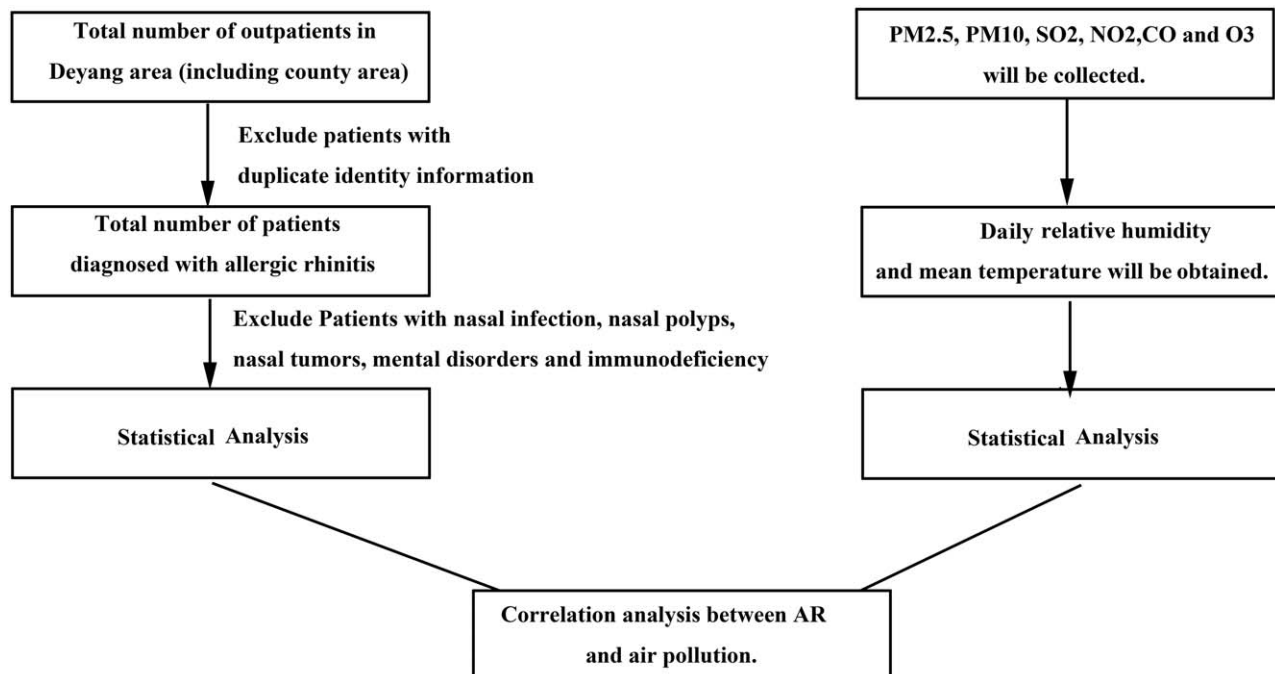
Total number of outpatients in Deyang area (including county area)

Exclude patients with duplicate identity information

Total number of patients diagnosed with allergic rhinitis

Exclude Patients with nasal infection, nasal polyps, nasal tumors, mental disorders and immunodeficiency

Statistical Analysis

PM2.5, PM10, SO2, NO2,CO and O3 will be collected.

Daily relative humidity and mean temperature will be obtained.

Statistical Analysis

Correlation analysis between AR and air pollution.